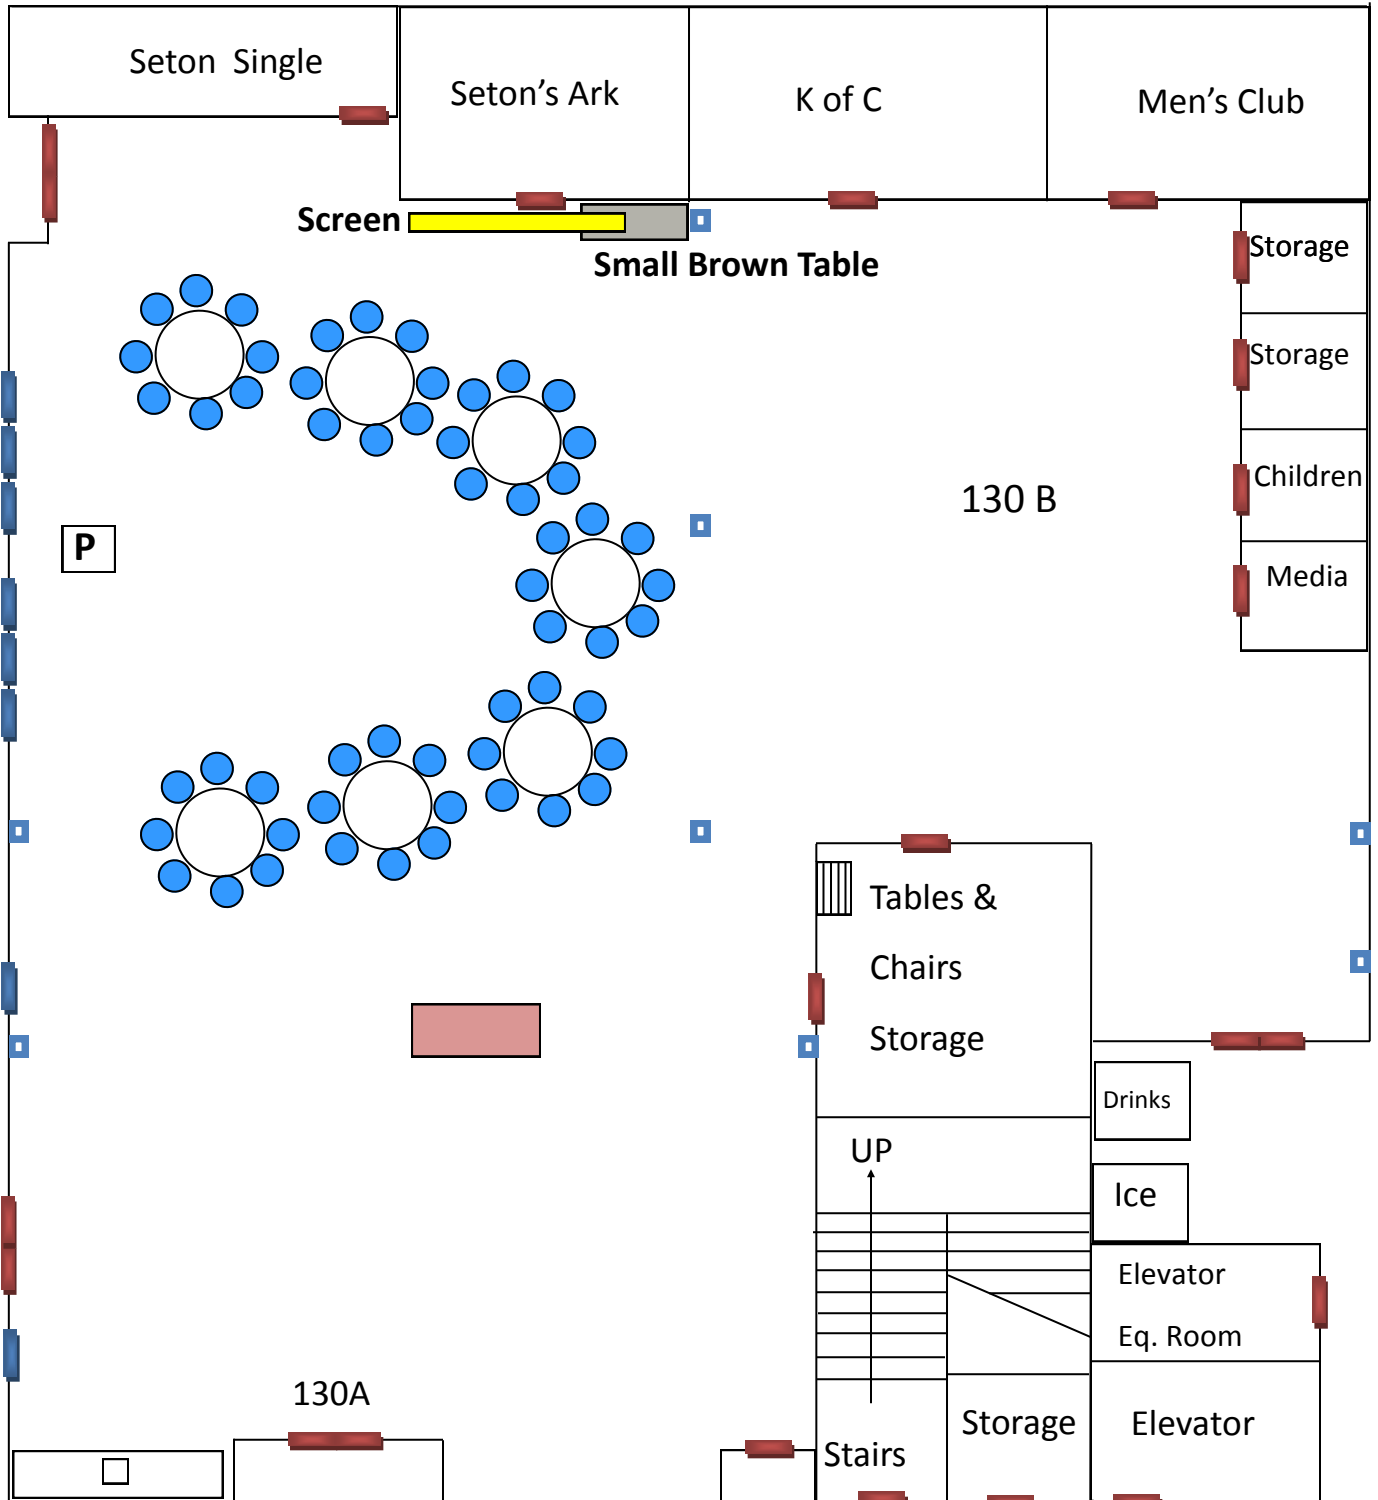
Seton Single

Seton's Ark

K of C

Men's Club

Screen

Small Brown Table

Storage

Storage

Children

Media

130 B

P

Tables &

Chairs

Storage

Drinks

Ice

UP

Elevator

Eq. Room

Storage

Elevator

Stairs

130A